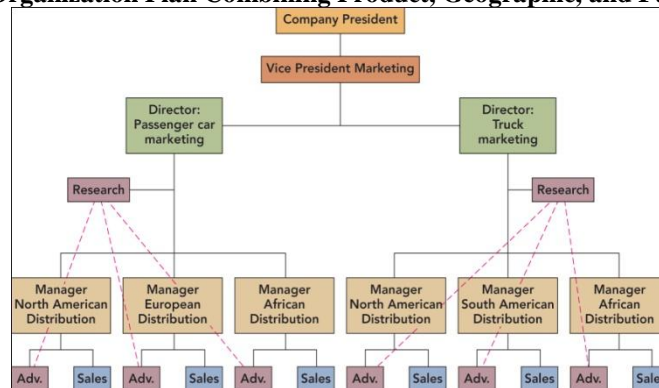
Organization Plan Combining Product, Geographic, and F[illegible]

Company President

Vice President Marketing

Director: Passenger car marketing

Director: Truck marketing

Research

Research

Manager North American Distribution

Manager European Distribution

Manager African Distribution

Manager North American Distribution

Manager South American Distribution

Manager African Distribution

Adv.

Sales

Adv.

Sales

Adv.

Sales

Adv.

Sales

Adv.

Sales

Adv.

Sale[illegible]